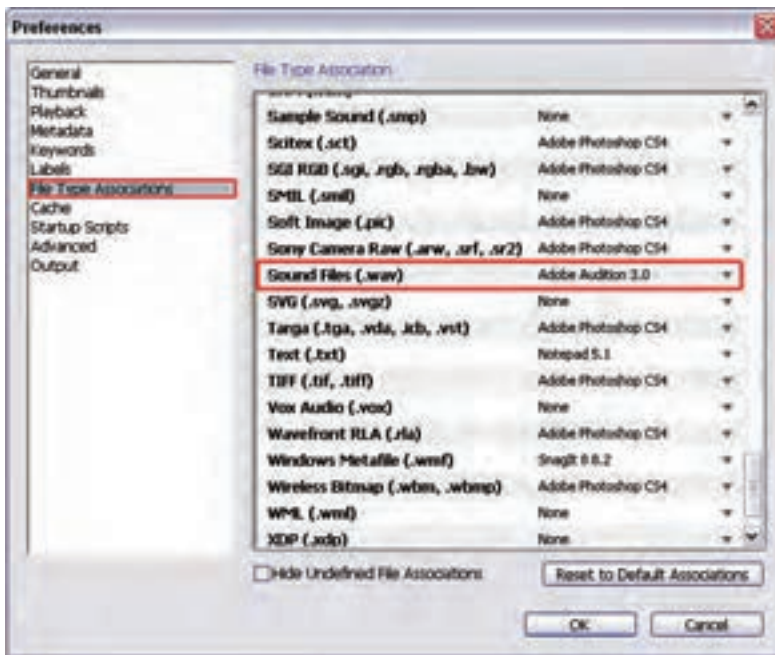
Preferences

General
Thumbnails
Playback
Metadata
Keywords
Labels
File Type Associations
Cache
Startup Scripts
Advanced
Output

File Type Association

| | |
|---|---|
| Sample Sound (.smp) | None |
| Scitex (.sct) | Adobe Photoshop CS4 |
| SGI RGB (.sgi, .rgb, .rgba, .bw) | Adobe Photoshop CS4 |
| SMIL (.smil) | None |
| Soft Image (.pic) | Adobe Photoshop CS4 |
| Sony Camera Raw (.arw, .srf, .sr2) | Adobe Photoshop CS4 |
| Sound Files (.wav) | Adobe Audition 3.0 |
| SVG (.svg, .svgz) | None |
| Targa (.tga, .vda, .icb, .vst) | Adobe Photoshop CS4 |
| Text (.txt) | Notepad 5.1 |
| TIFF (.tif, .tiff) | Adobe Photoshop CS4 |
| Vox Audio (.vox) | None |
| Wavefront RLA (.rla) | Adobe Photoshop CS4 |
| Windows Metafile (.wmf) | SnagIt 8.0.2 |
| Wireless Bitmap (.wbm, .wbmp) | Adobe Photoshop CS4 |
| WML (.wml) | None |
| XDP (.xdp) | None |

Hide Undefined File Associations
Reset to Default Associations
OK
Cancel